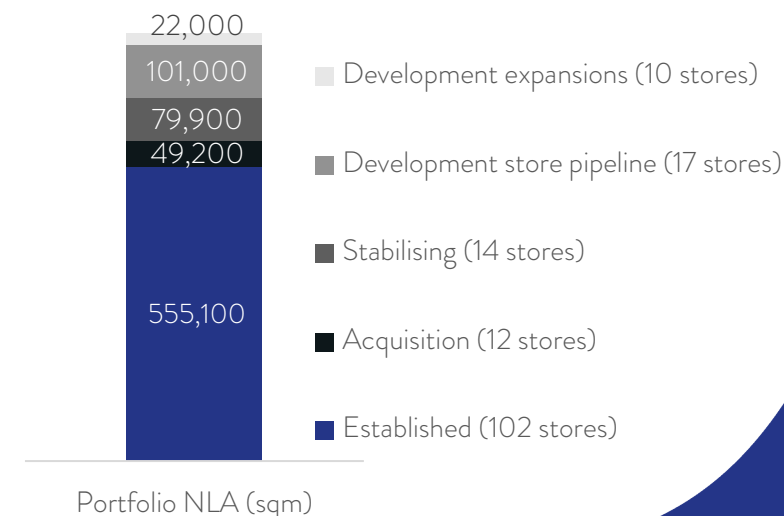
22,000
101,000
79,900
49,200
555,100

Portfolio NLA (sqm)

Development expansions (10 stores)
Development store pipeline (17 stores)
Stabilising (14 stores)
Acquisition (12 stores)
Established (102 stores)